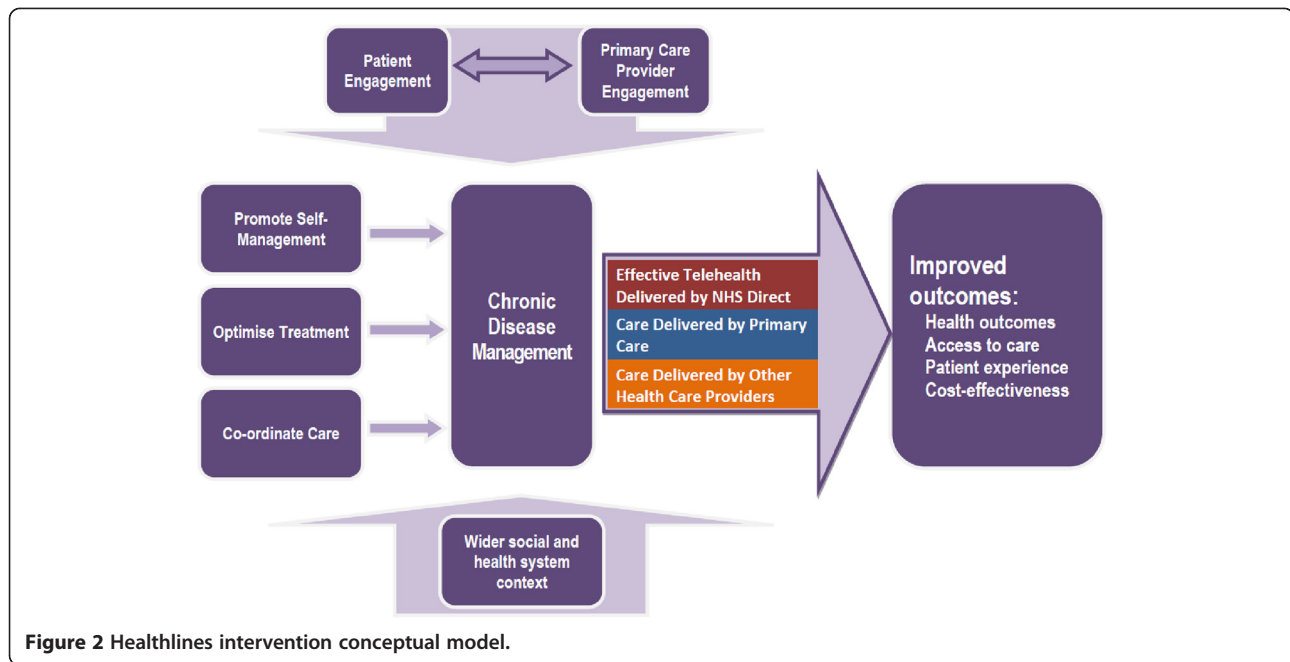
Patient Engagement

Primary Care Provider Engagement

Promote Self-Management

Optimise Treatment

Co-ordinate Care

Chronic Disease Management

Effective Telehealth Delivered by NHS Direct

Care Delivered by Primary Care

Care Delivered by Other Health Care Providers

Improved outcomes:
Health outcomes
Access to care
Patient experience
Cost-effectiveness

Wider social and health system context

**Figure 2** Healthlines intervention conceptual model.